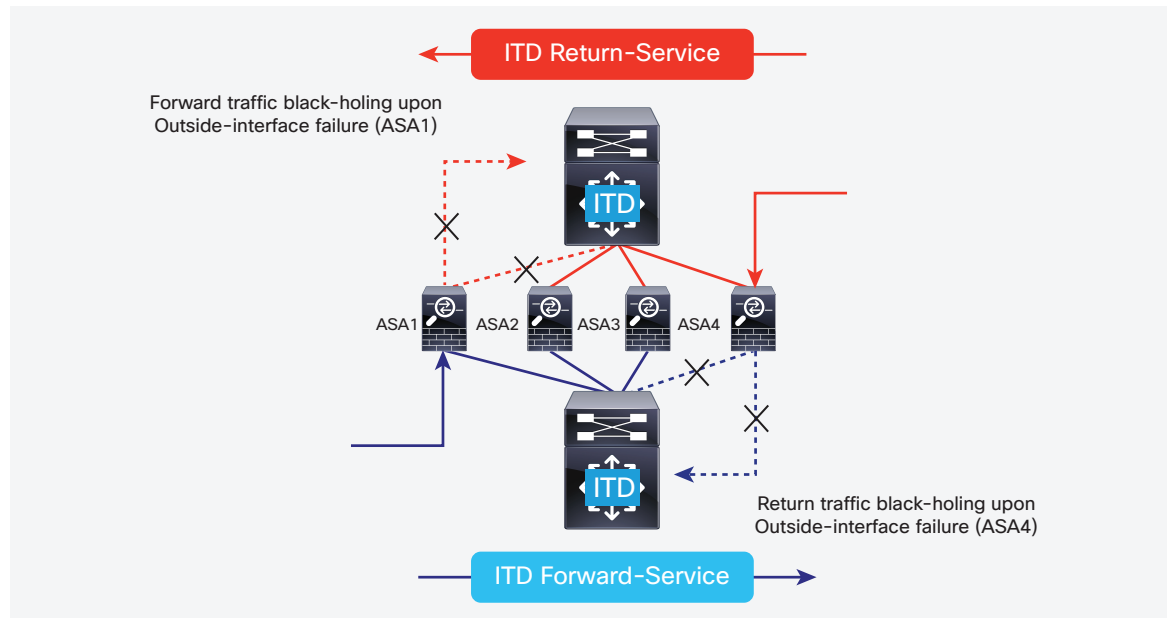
ITD Return-Service

Forward traffic black-holing upon Outside-interface failure (ASA1)

ITD

ASA1 ASA2 ASA3 ASA4

ITD

Return traffic black-holing upon Outside-interface failure (ASA4)

ITD Forward-Service